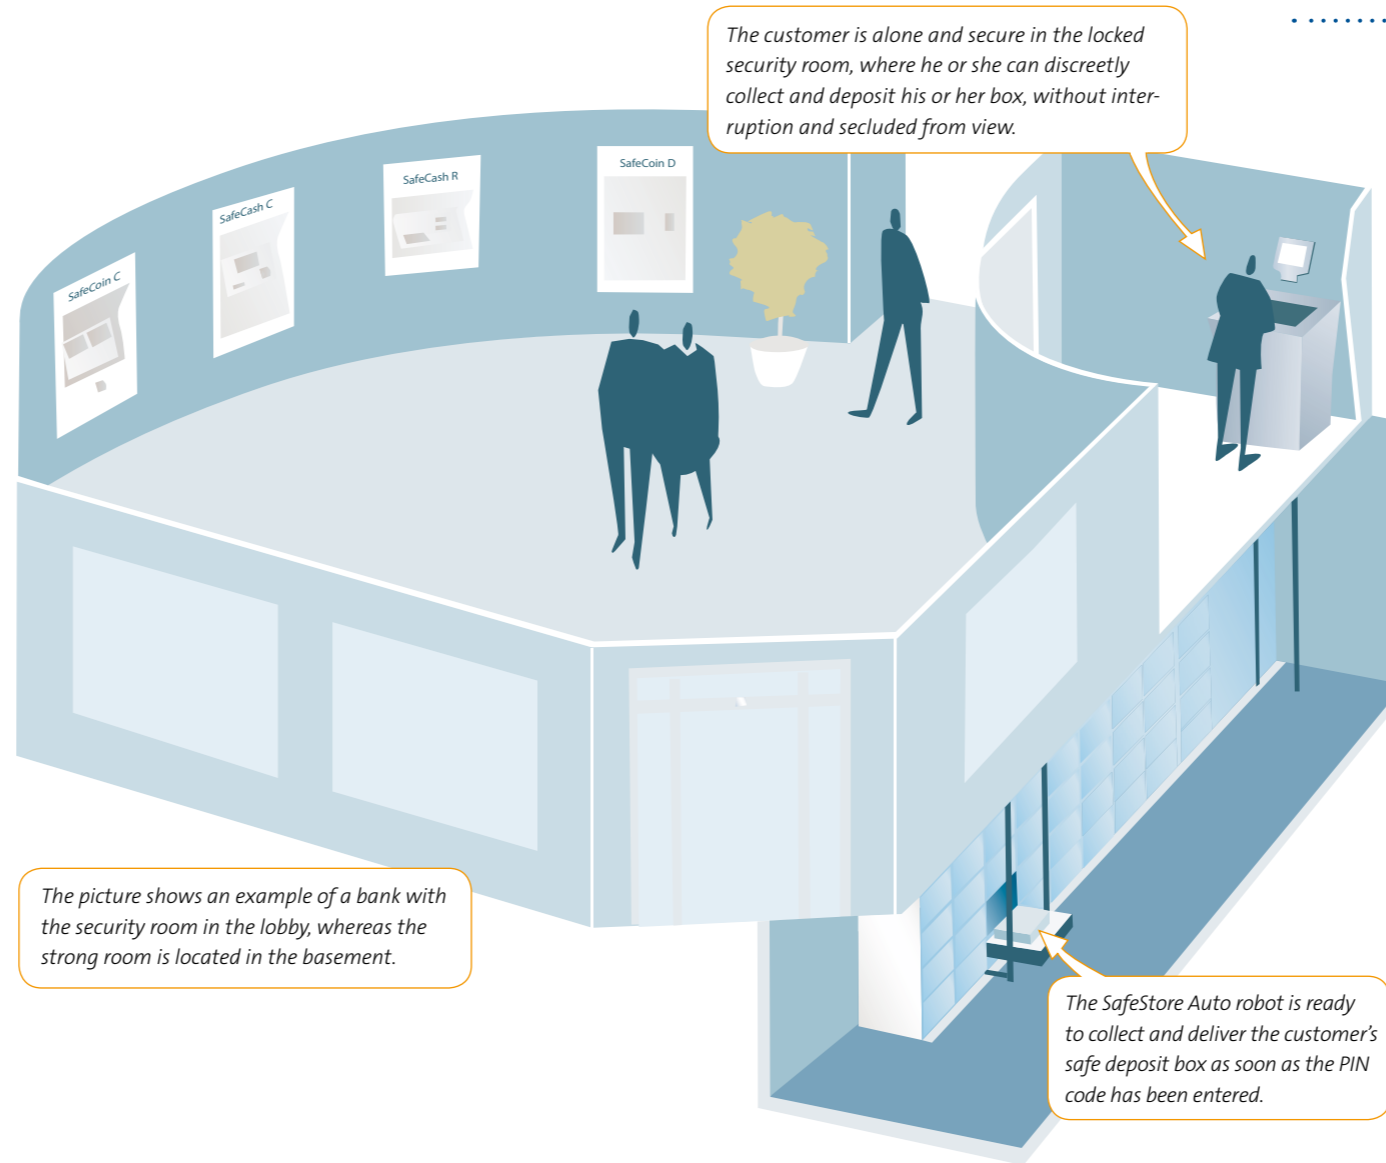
The customer is alone and secure in the locked security room, where he or she can discreetly collect and deposit his or her box, without interruption and secluded from view.

SafeCoin C

SafeCash C

SafeCash R

SafeCoin D

The picture shows an example of a bank with the security room in the lobby, whereas the strong room is located in the basement.

The SafeStore Auto robot is ready to collect and deliver the customer's safe deposit box as soon as the PIN code has been entered.